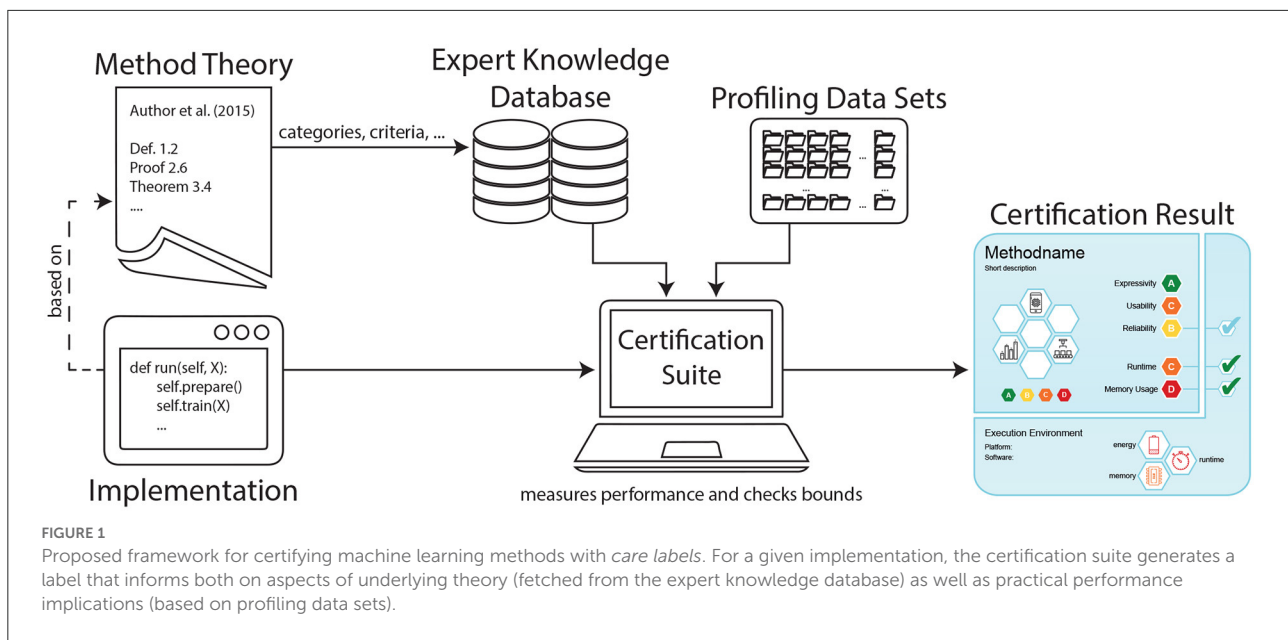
Method Theory

Author et al. (2015)

Def. 1.2
Proof 2.6
Theorem 3.4
....

categories, criteria, ...

Expert Knowledge Database

Profiling Data Sets

...

...

...

...

based on

def run(self, X):
self.prepare()
self.train(X)
...

Implementation

Certification Suite

measures performance and checks bounds

Certification Result

Methodname
Short description

Expressivity A
Usability C
Reliability B
Runtime C
Memory Usage D

A B C D

Execution Environment
Platform:
Software:

energy
runtime
memory

FIGURE 1
Proposed framework for certifying machine learning methods with care labels. For a given implementation, the certification suite generates a label that informs both on aspects of underlying theory (fetched from the expert knowledge database) as well as practical performance implications (based on profiling data sets).